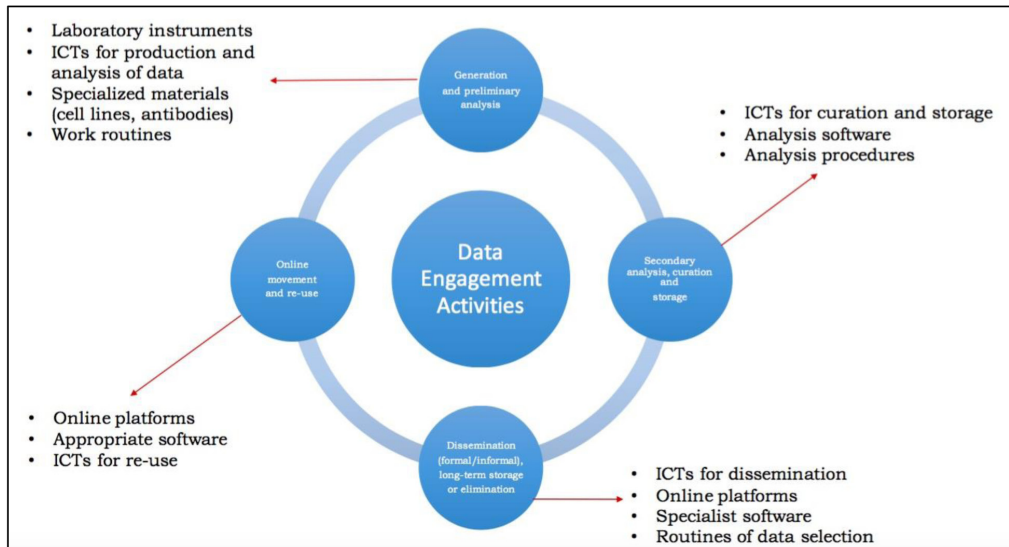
- Laboratory instruments
- ICTs for production and analysis of data
- Specialized materials (cell lines, antibodies)
- Work routines

Generation and preliminary analysis

- ICTs for curation and storage
- Analysis software
- Analysis procedures

Online movement and re-use

Data Engagement Activities

Secondary analysis, curation and storage

- Online platforms
- Appropriate software
- ICTs for re-use

Dissemination (formal/informal), long-term storage or elimination

- ICTs for dissemination
- Online platforms
- Specialist software
- Routines of data selection